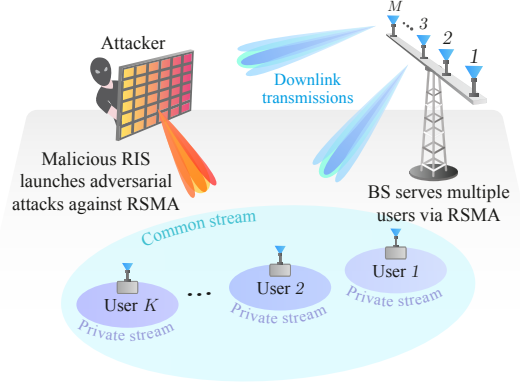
Attacker

$M$ ... 3 2 1

Downlink transmissions

Malicious RIS launches adversarial attacks against RSMA

BS serves multiple users via RSMA

Common stream

User $K$
Private stream

...

User 2
Private stream

User 1
Private stream